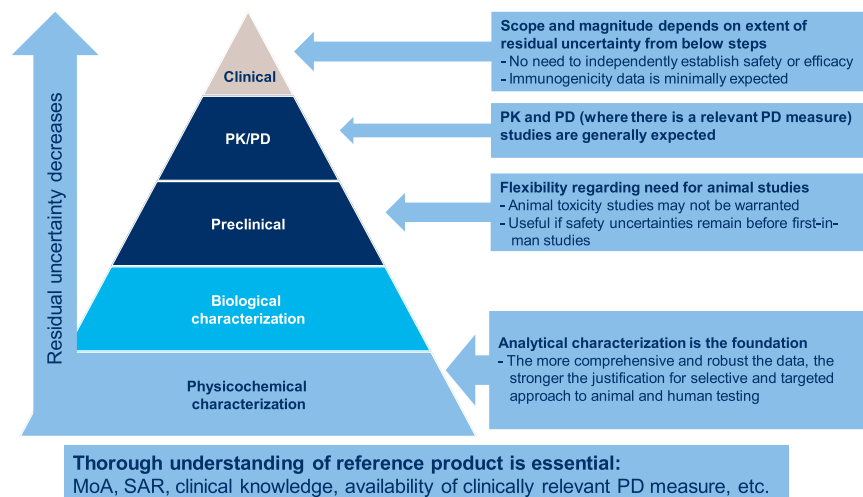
Residual uncertainty decreases

Clinical

PK/PD

Preclinical

Biological characterization

Physicochemical characterization

Scope and magnitude depends on extent of residual uncertainty from below steps
- No need to independently establish safety or efficacy
- Immunogenicity data is minimally expected

PK and PD (where there is a relevant PD measure) studies are generally expected

Flexibility regarding need for animal studies
- Animal toxicity studies may not be warranted
- Useful if safety uncertainties remain before first-in-man studies

Analytical characterization is the foundation
- The more comprehensive and robust the data, the stronger the justification for selective and targeted approach to animal and human testing

Thorough understanding of reference product is essential:
MoA, SAR, clinical knowledge, availability of clinically relevant PD measure, etc.